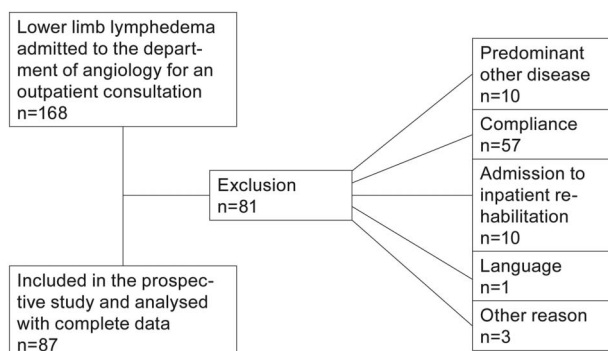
Lower limb lymphedema admitted to the department of angiology for an outpatient consultation n=168

Exclusion n=81

Predominant other disease n=10

Compliance n=57

Admission to inpatient rehabilitation n=10

Language n=1

Other reason n=3

Included in the prospective study and analysed with complete data n=87